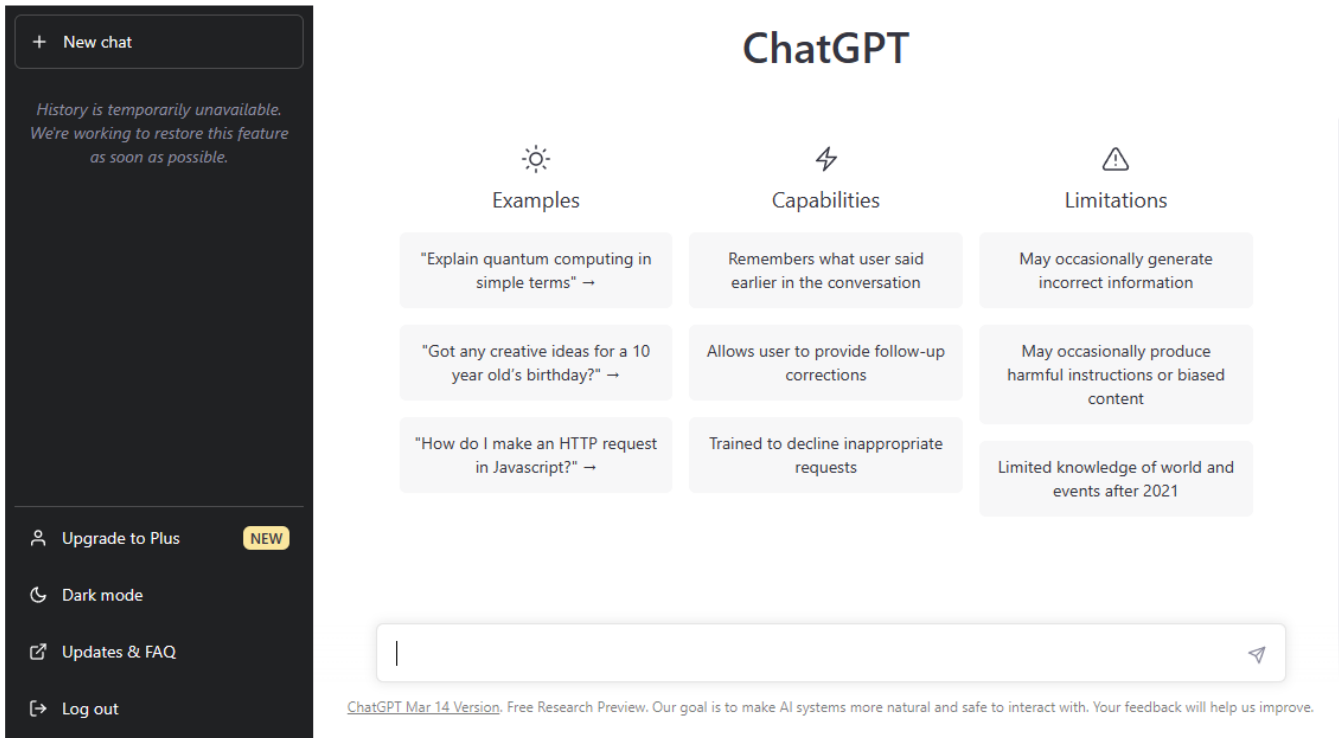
+ New chat

History is temporarily unavailable. We're working to restore this feature as soon as possible.

Upgrade to Plus NEW

Dark mode

Updates & FAQ

Log out

ChatGPT

Examples

"Explain quantum computing in simple terms" →

"Got any creative ideas for a 10 year old's birthday?" →

"How do I make an HTTP request in Javascript?" →

Capabilities

Remembers what user said earlier in the conversation

Allows user to provide follow-up corrections

Trained to decline inappropriate requests

Limitations

May occasionally generate incorrect information

May occasionally produce harmful instructions or biased content

Limited knowledge of world and events after 2021

ChatGPT Mar 14 Version. Free Research Preview. Our goal is to make AI systems more natural and safe to interact with. Your feedback will help us improve.